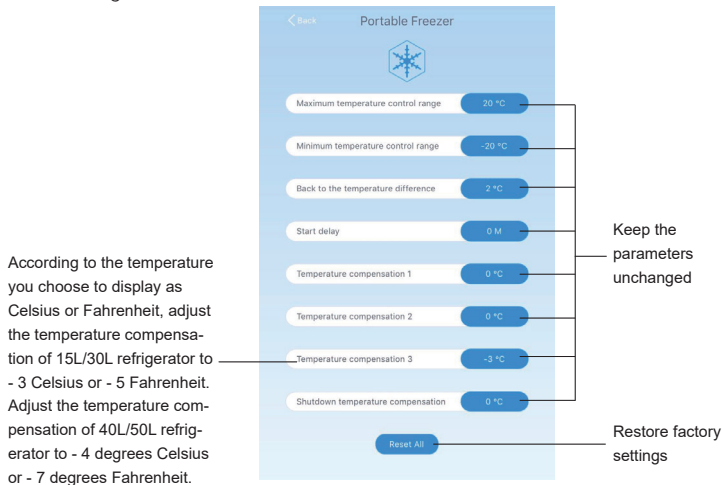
According to the temperature you choose to display as Celsius or Fahrenheit, adjust the temperature compensation of 15L/30L refrigerator to - 3 Celsius or - 5 Fahrenheit. Adjust the temperature compensation of 40L/50L refrigerator to - 4 degrees Celsius or - 7 degrees Fahrenheit.

< Back

Portable Freezer

Maximum temperature control range 20 °C

Minimum temperature control range -20 °C

Back to the temperature difference 2 °C

Start delay 0 M

Temperature compensation 1 0 °C

Temperature compensation 2 0 °C

Temperature compensation 3 -3 °C

Shutdown temperature compensation 0 °C

Reset All

Keep the parameters unchanged

Restore factory settings